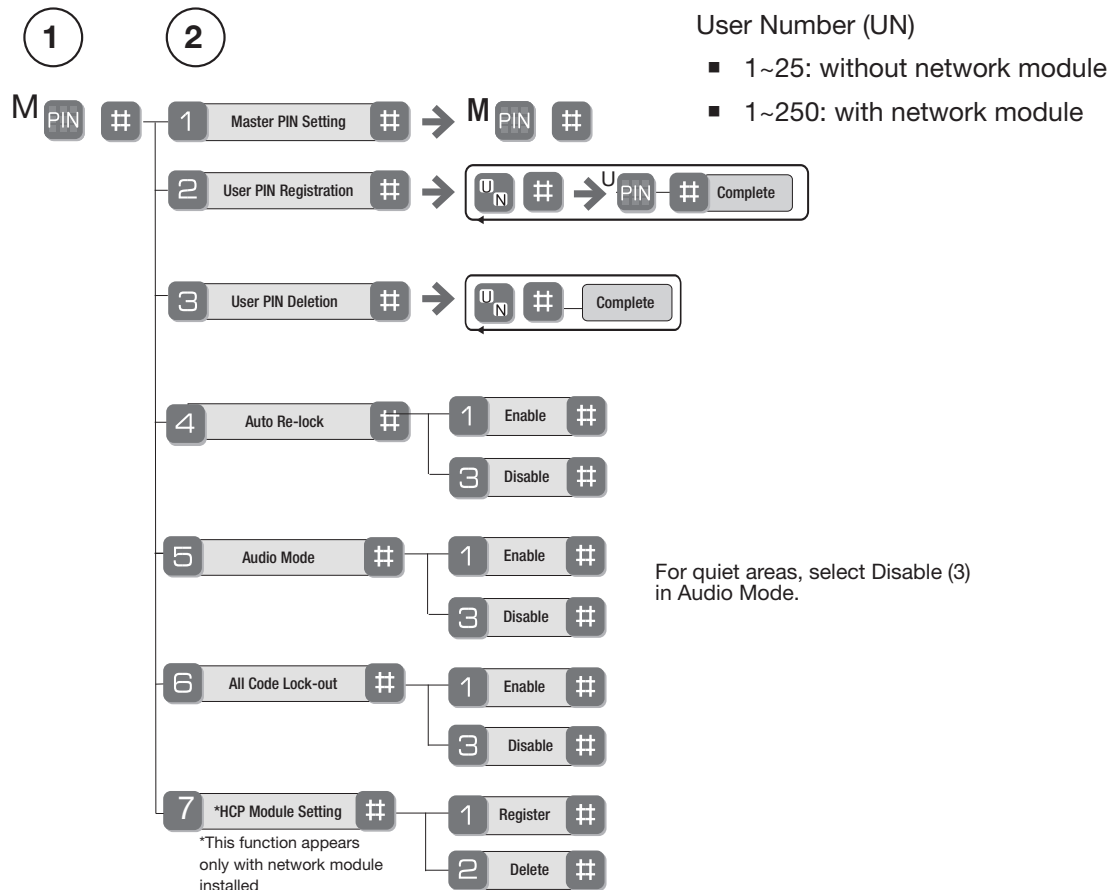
1 2

User Number (UN)

- 1~25: without network module
- 1~250: with network module

M PIN #

1 Master PIN Setting # → M PIN #

2 User PIN Registration # → UN # → U PIN # Complete

3 User PIN Deletion # → UN # Complete

4 Auto Re-lock # 1 Enable # 3 Disable #

5 Audio Mode # 1 Enable # 3 Disable #

For quiet areas, select Disable (3) in Audio Mode.

6 All Code Lock-out # 1 Enable # 3 Disable #

7 *HCP Module Setting # 1 Register # 2 Delete #

*This function appears only with network module installed